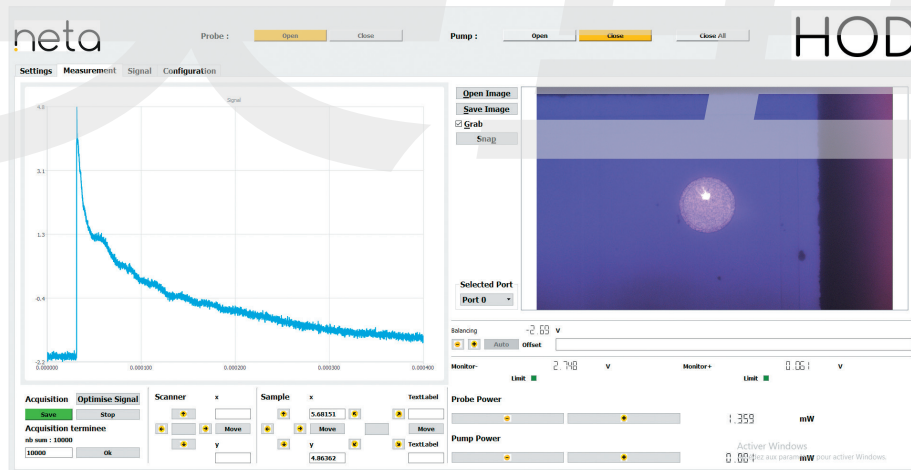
neta

Probe : Open Close

Pump : Open Close Close All

HOD

Settings Measurement Signal Configuration

Signal

4.8
3.1
1.3
-0.4
-2.2

0.000000 0.000100 0.000200 0.000300 0.000400

Open Image
Save Image
☑ Grab
Snap

Selected Port
Port 0

Balancing -2.63 V
Auto Offset

Monitor- 2.748 V
Limit
Monitor+ 0.061 V
Limit

Acquisition Optimise Signal
Save Stop
Acquisition terminee
nb sum : 10000
10000 Ok

Scanner x
Move
y

Sample x
5.68151
Move
y
4.86362

TextLabel
Move
TextLabel

Probe Power
1.359 mW

Pump Power
0.084 mW

Activer Windows
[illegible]ez aux paramètres pour activer Windows.